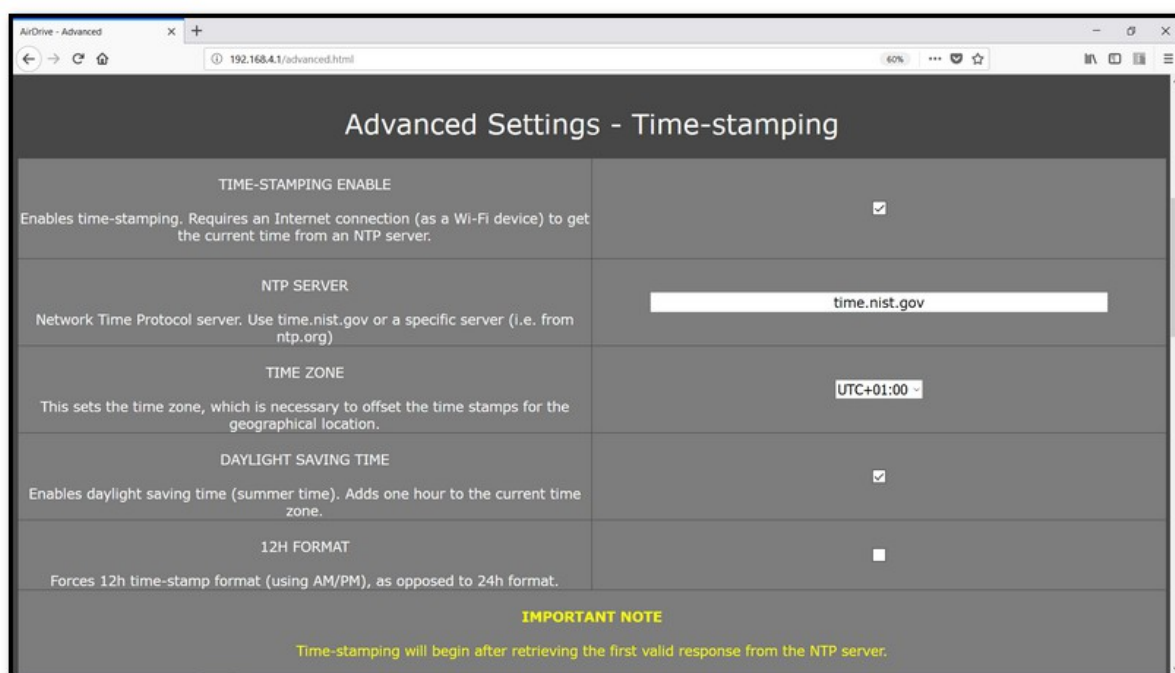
AirDrive - Advanced

192.168.4.1/advanced.html

60%

Advanced Settings - Time-stamping

| | |
|---|---|
| TIME-STAMPING ENABLE<br><br>Enables time-stamping. Requires an Internet connection (as a Wi-Fi device) to get the current time from an NTP server. | |
| NTP SERVER<br><br>Network Time Protocol server. Use time.nist.gov or a specific server (i.e. from ntp.org) | time.nist.gov |
| TIME ZONE<br><br>This sets the time zone, which is necessary to offset the time stamps for the geographical location. | UTC+01:00 |
| DAYLIGHT SAVING TIME<br><br>Enables daylight saving time (summer time). Adds one hour to the current time zone. | |
| 12H FORMAT<br><br>Forces 12h time-stamp format (using AM/PM), as opposed to 24h format. | |

IMPORTANT NOTE

Time-stamping will begin after retrieving the first valid response from the NTP server.